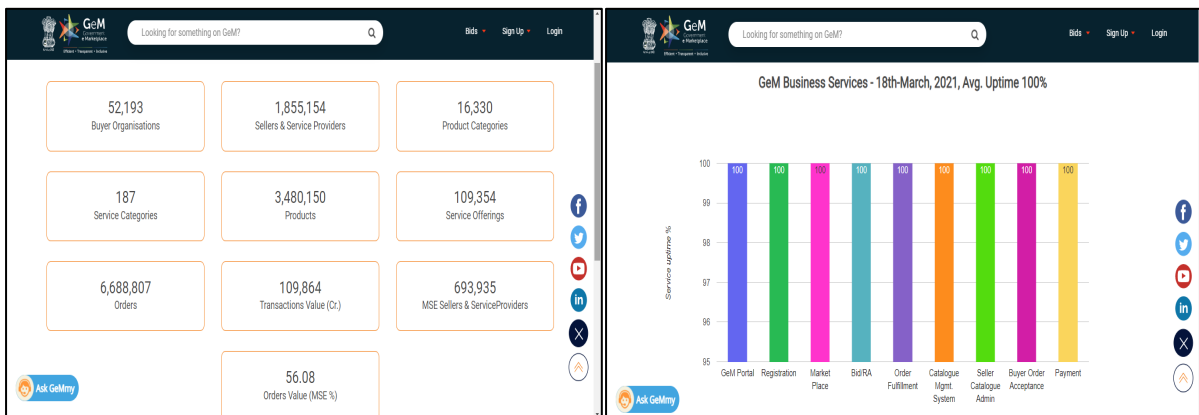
GeM Government e Marketplace
Efficient • Transparent • Inclusive

Looking for something on GeM?

Bids Sign Up Login

52,193
Buyer Organisations

1,855,154
Sellers & Service Providers

16,330
Product Categories

187
Service Categories

3,480,150
Products

109,354
Service Offerings

6,688,807
Orders

109,864
Transactions Value (Cr.)

693,935
MSE Sellers & ServiceProviders

56.08
Orders Value (MSE %)

Ask GeMmy

GeM Government e Marketplace
Efficient • Transparent • Inclusive

Looking for something on GeM?

Bids Sign Up Login

GeM Business Services - 18th-March, 2021, Avg. Uptime 100%

Service uptime %

100
99
98
97
96
95

| GeM Portal | Registration | Market Place | Bid/RA | Order Fulfillment | Catalogue Mgmt. System | Seller Catalogue Admin | Buyer Order Acceptance | Payment |
|---|---|---|---|---|---|---|---|---|
| 100 | 100 | 100 | 100 | 100 | 100 | 100 | 100 | 100 |

Ask GeMmy